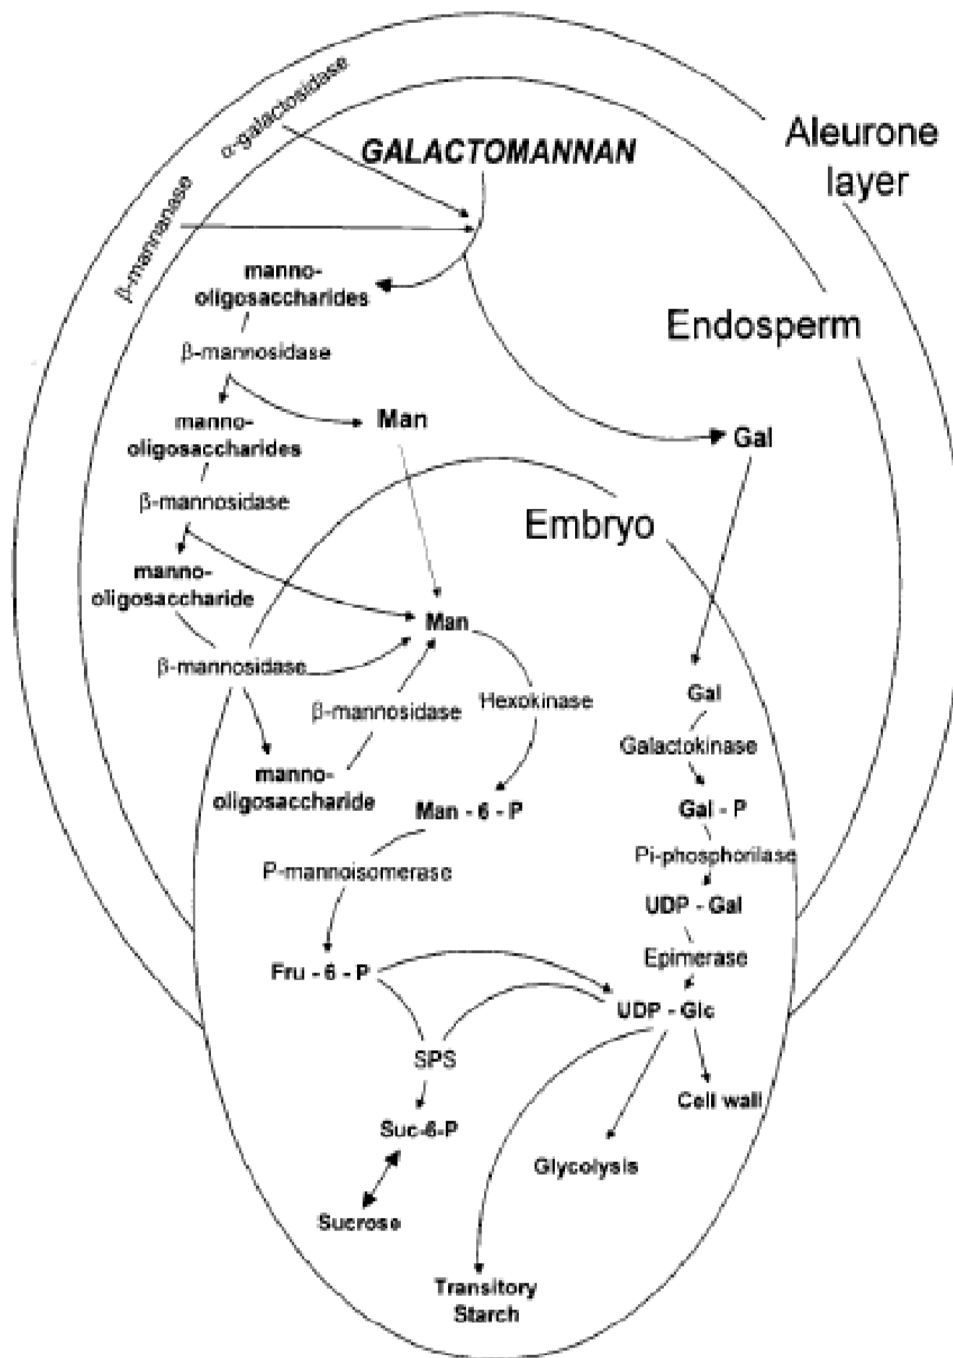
Aleurone layer

α-galactosidase

β-mannanase

GALACTOMANNAN

manno-oligosaccharides

β-mannosidase

Endosperm

manno-oligosaccharides

Man

Gal

β-mannosidase

Embryo

manno-oligosaccharide

Man

β-mannosidase

Hexokinase

Gal

β-mannosidase

Galactokinase

manno-oligosaccharide

Man - 6 - P

Gal - P

Pi-phosphorilase

P-mannoisomerase

UDP - Gal

Epimerase

Fru - 6 - P

UDP - Glc

SPS

Cell wall

Suc-6-P

Glycolysis

Sucrose

Transitory Starch